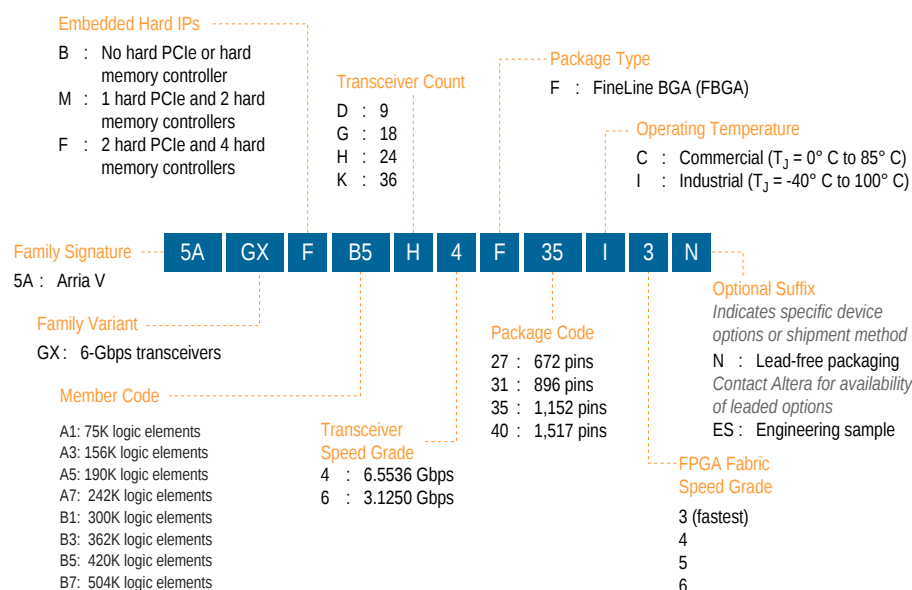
Embedded Hard IPs
B : No hard PCIe or hard memory controller
M : 1 hard PCIe and 2 hard memory controllers
F : 2 hard PCIe and 4 hard memory controllers

Transceiver Count
D : 9
G : 18
H : 24
K : 36

Package Type
F : FineLine BGA (FBGA)

Operating Temperature
C : Commercial ($T_J$ = 0° C to 85° C)
I : Industrial ($T_J$ = -40° C to 100° C)

Family Signature
5A : Arria V

5A GX F B5 H 4 F 35 I 3 N

Family Variant
GX : 6-Gbps transceivers

Member Code
A1: 75K logic elements
A3: 156K logic elements
A5: 190K logic elements
A7: 242K logic elements
B1: 300K logic elements
B3: 362K logic elements
B5: 420K logic elements
B7: 504K logic elements

Transceiver Speed Grade
4 : 6.5536 Gbps
6 : 3.1250 Gbps

Package Code
27 : 672 pins
31 : 896 pins
35 : 1,152 pins
40 : 1,517 pins

Optional Suffix
Indicates specific device options or shipment method
N : Lead-free packaging
Contact Altera for availability of leaded options
ES : Engineering sample

FPGA Fabric Speed Grade
3 (fastest)
4
5
6